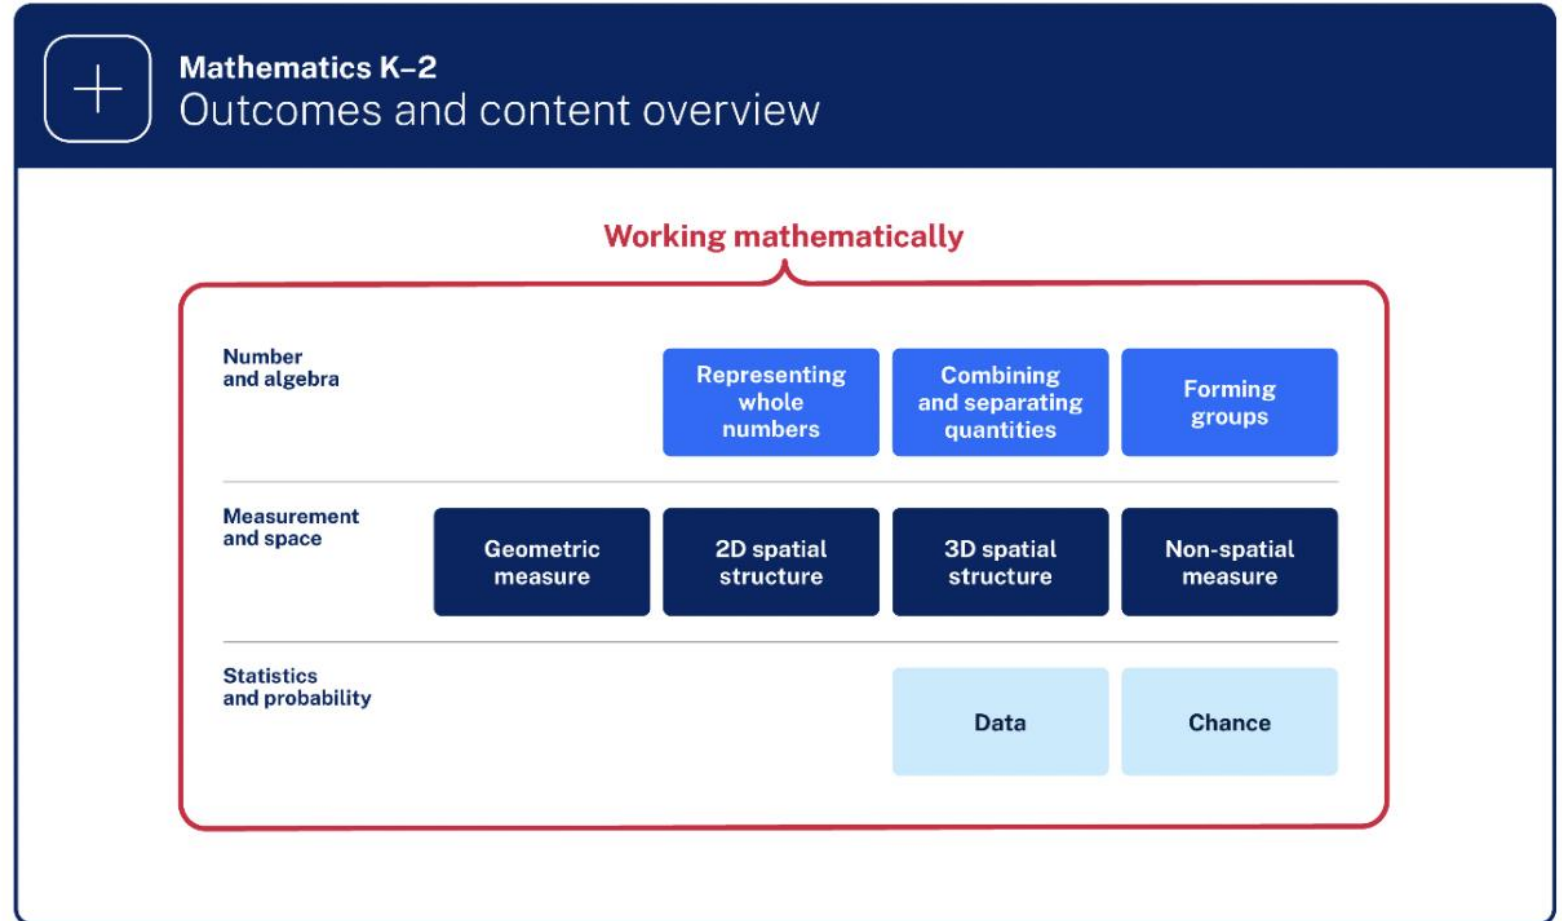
Mathematics K–2
Outcomes and content overview

Working mathematically

Number and algebra

Representing whole numbers

Combining and separating quantities

Forming groups

Measurement and space

Geometric measure

2D spatial structure

3D spatial structure

Non-spatial measure

Statistics and probability

Data

Chance